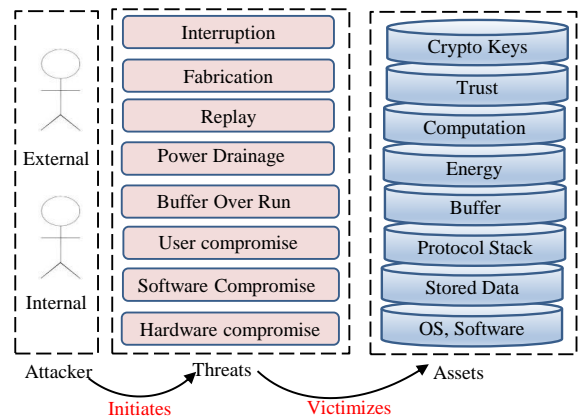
External

Internal

Interruption

Fabrication

Replay

Power Drainage

Buffer Over Run

User compromise

Software Compromise

Hardware compromise

Crypto Keys

Trust

Computation

Energy

Buffer

Protocol Stack

Stored Data

OS, Software

Attacker

Threats

Assets

Initiates

Victimizes